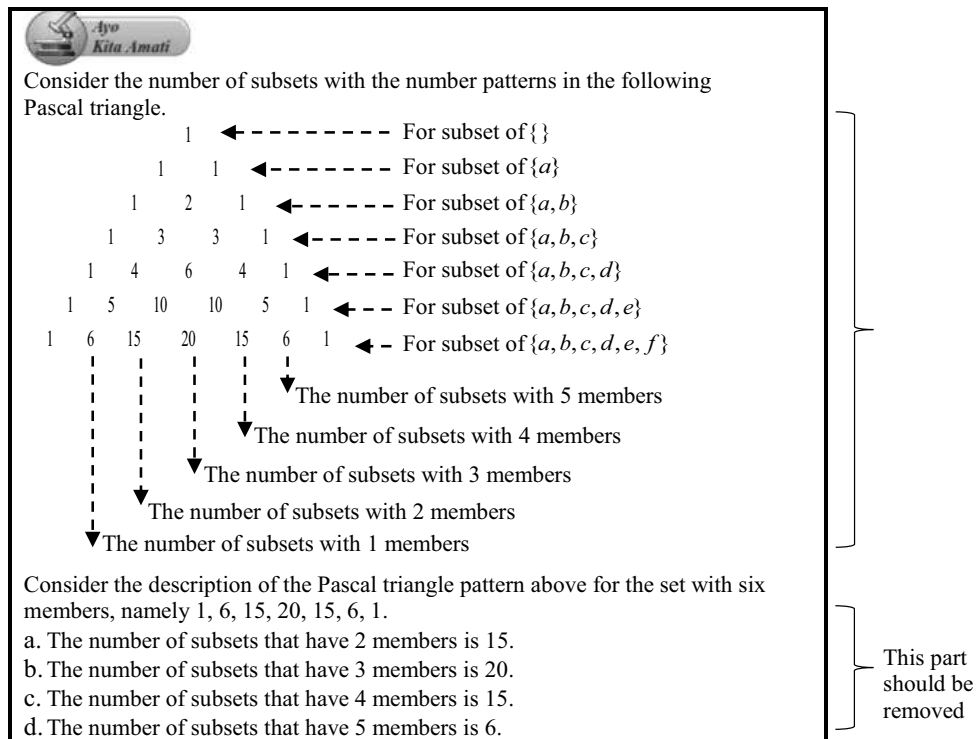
Ayo
Kita Amati

Consider the number of subsets with the number patterns in the following Pascal triangle.

1 For subset of $\{\}$
1 1 For subset of $\{a\}$
1 2 1 For subset of $\{a, b\}$
1 3 3 1 For subset of $\{a, b, c\}$
1 4 6 4 1 For subset of $\{a, b, c, d\}$
1 5 10 10 5 1 For subset of $\{a, b, c, d, e\}$
1 6 15 20 15 6 1 For subset of $\{a, b, c, d, e, f\}$

The number of subsets with 5 members
The number of subsets with 4 members
The number of subsets with 3 members
The number of subsets with 2 members
The number of subsets with 1 members

Consider the description of the Pascal triangle pattern above for the set with six members, namely 1, 6, 15, 20, 15, 6, 1.
a. The number of subsets that have 2 members is 15.
b. The number of subsets that have 3 members is 20.
c. The number of subsets that have 4 members is 15.
d. The number of subsets that have 5 members is 6.

This part should be removed